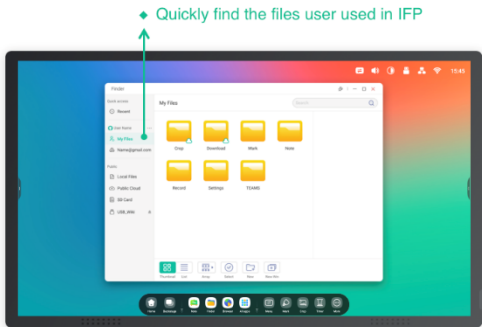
◆ Quickly find the files user used in IFP

15:45

Finder

Quick access

Recent

User Name

My Files

Name@gmail.com

Public

Local Files

Public Cloud

SD Card

USB_###

My Files

Search

Cmp

Download

Mark

Note

Record

Settings

TEAMS

Thumbnail

List

Group

Select

New

New files

Home

Workspace

Note

Finder

Browser

AIrapps

Menu

Mark

Crop

Tools

Multi